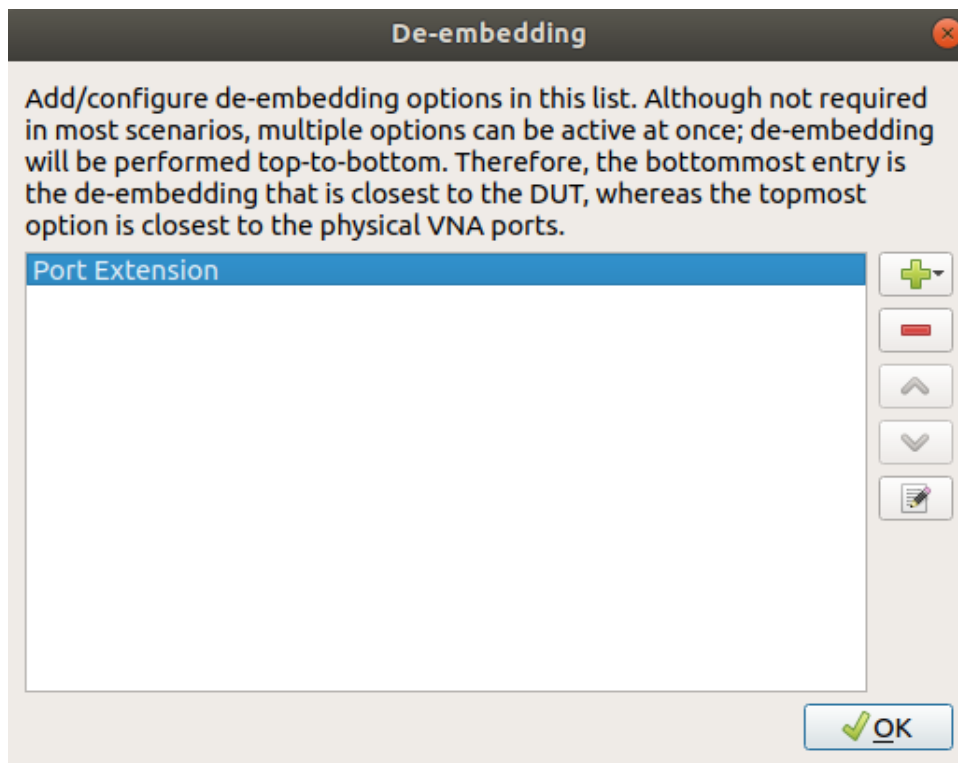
De-embedding

Add/configure de-embedding options in this list. Although not required in most scenarios, multiple options can be active at once; de-embedding will be performed top-to-bottom. Therefore, the bottommost entry is the de-embedding that is closest to the DUT, whereas the topmost option is closest to the physical VNA ports.

Port Extension

OK